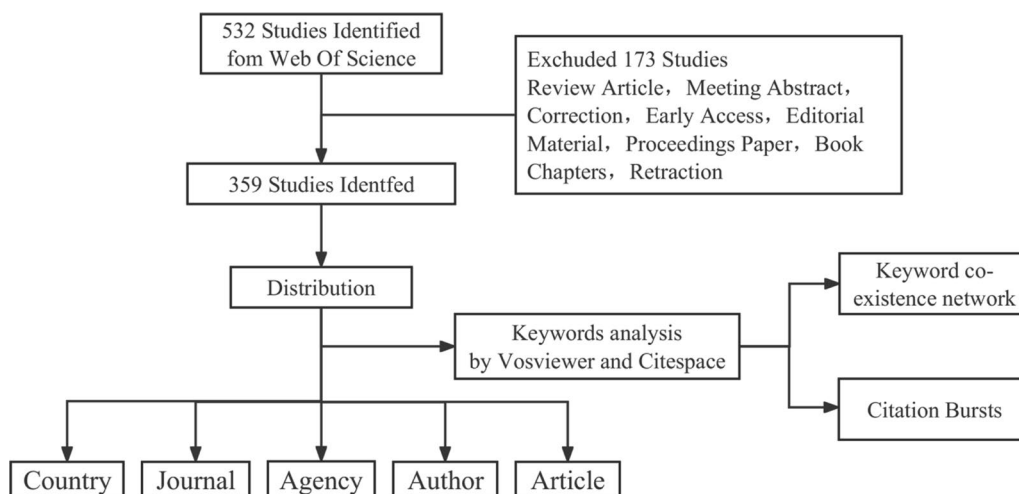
532 Studies Identified fom Web Of Science

Exchuded 173 Studies
Review Article, Meeting Abstract, Correction, Early Access, Editorial Material, Proceedings Paper, Book Chapters, Retraction

359 Studies Identfed

Distribution

Keywords analysis by Vosviewer and Citespace

Keyword co-existence network

Citation Bursts

Country

Journal

Agency

Author

Article